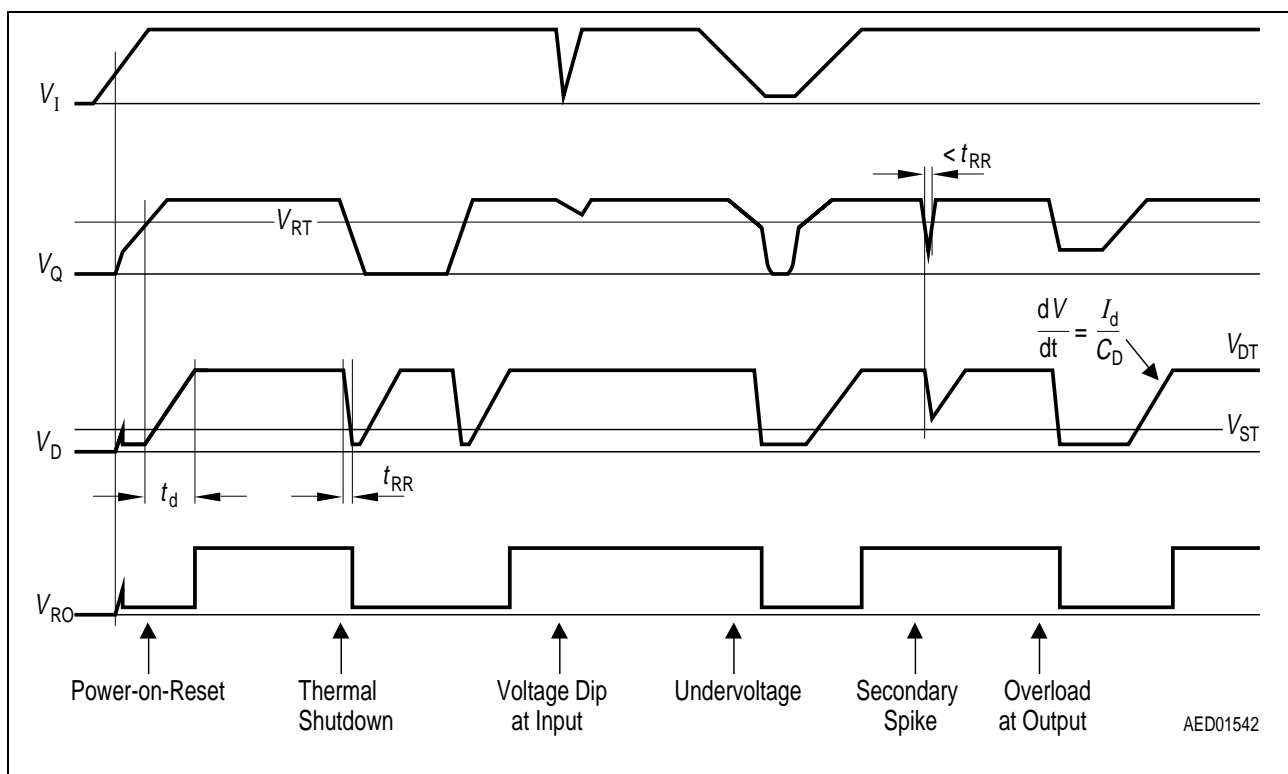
$V_I$

$< t_{RR}$

$V_{RT}$

$V_Q$

$\frac{dV}{dt} = \frac{I_d}{C_D}$

$V_{DT}$

$V_{ST}$

$V_D$

$t_d$

$t_{RR}$

$V_{RO}$

Power-on-Reset

Thermal Shutdown

Voltage Dip at Input

Undervoltage

Secondary Spike

Overload at Output

AED01542